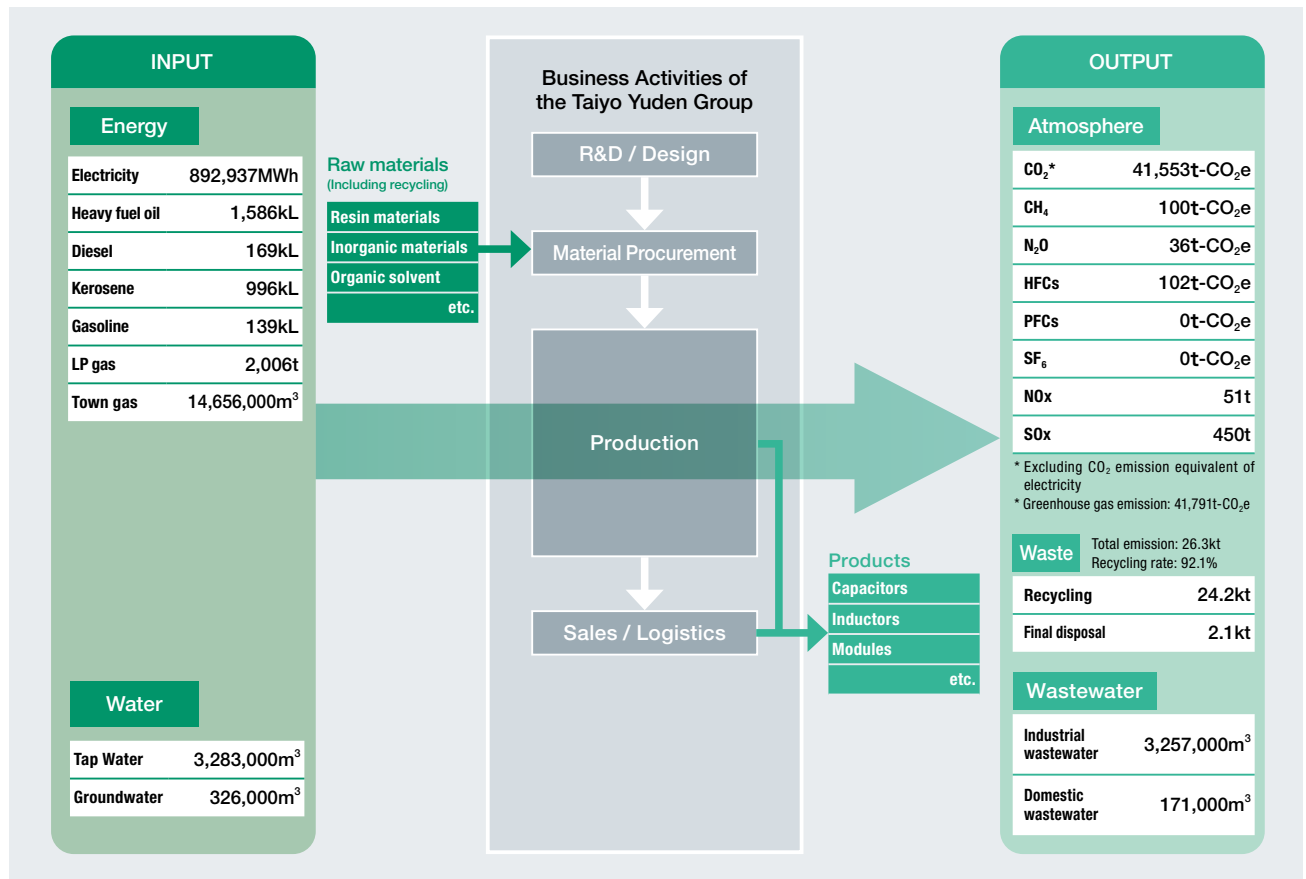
INPUT

Energy

| Electricity | 892,937MWh |
|---|---|
| Heavy fuel oil | 1,586kL |
| Diesel | 169kL |
| Kerosene | 996kL |
| Gasoline | 139kL |
| LP gas | 2,006t |
| Town gas | 14,656,000m$^3$ |

Water

| Tap Water | 3,283,000m$^3$ |
|---|---|
| Groundwater | 326,000m$^3$ |

Raw materials
(Including recycling)

Resin materials
Inorganic materials
Organic solvent
etc.

Business Activities of the Taiyo Yuden Group

R&D / Design

Material Procurement

Production

Sales / Logistics

Products

Capacitors
Inductors
Modules
etc.

OUTPUT

Atmosphere

| $CO_2$* | 41,553t-$CO_2$e |
|---|---|
| $CH_4$ | 100t-$CO_2$e |
| $N_2O$ | 36t-$CO_2$e |
| HFCs | 102t-$CO_2$e |
| PFCs | 0t-$CO_2$e |
| $SF_6$ | 0t-$CO_2$e |
| NOx | 51t |
| SOx | 450t |

* Excluding $CO_2$ emission equivalent of electricity
* Greenhouse gas emission: 41,791t-$CO_2$e

Waste
Total emission: 26.3kt
Recycling rate: 92.1%

| Recycling | 24.2kt |
|---|---|
| Final disposal | 2.1kt |

Wastewater

| Industrial wastewater | 3,257,000m$^3$ |
|---|---|
| Domestic wastewater | 171,000m$^3$ |